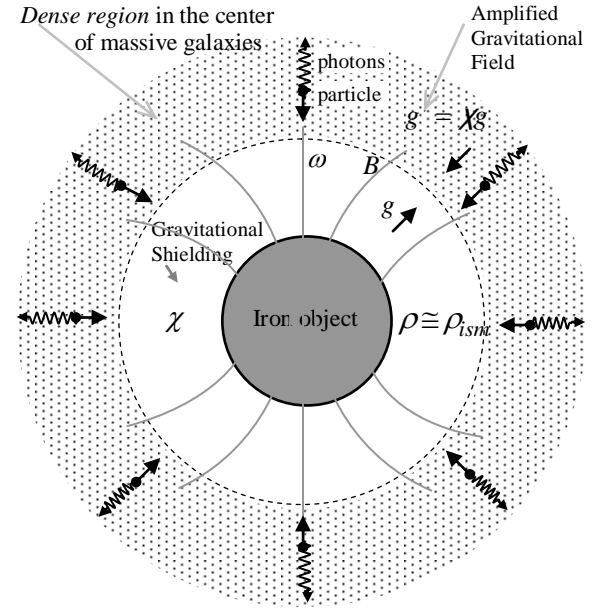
*Dense region* in the center of massive galaxies

Amplified Gravitational Field

photons

particle

$g' = \chi g$

$\omega$

$B$

$g$

Gravitational Shielding

$\chi$

Iron object

$\rho \cong \rho_{ism}$